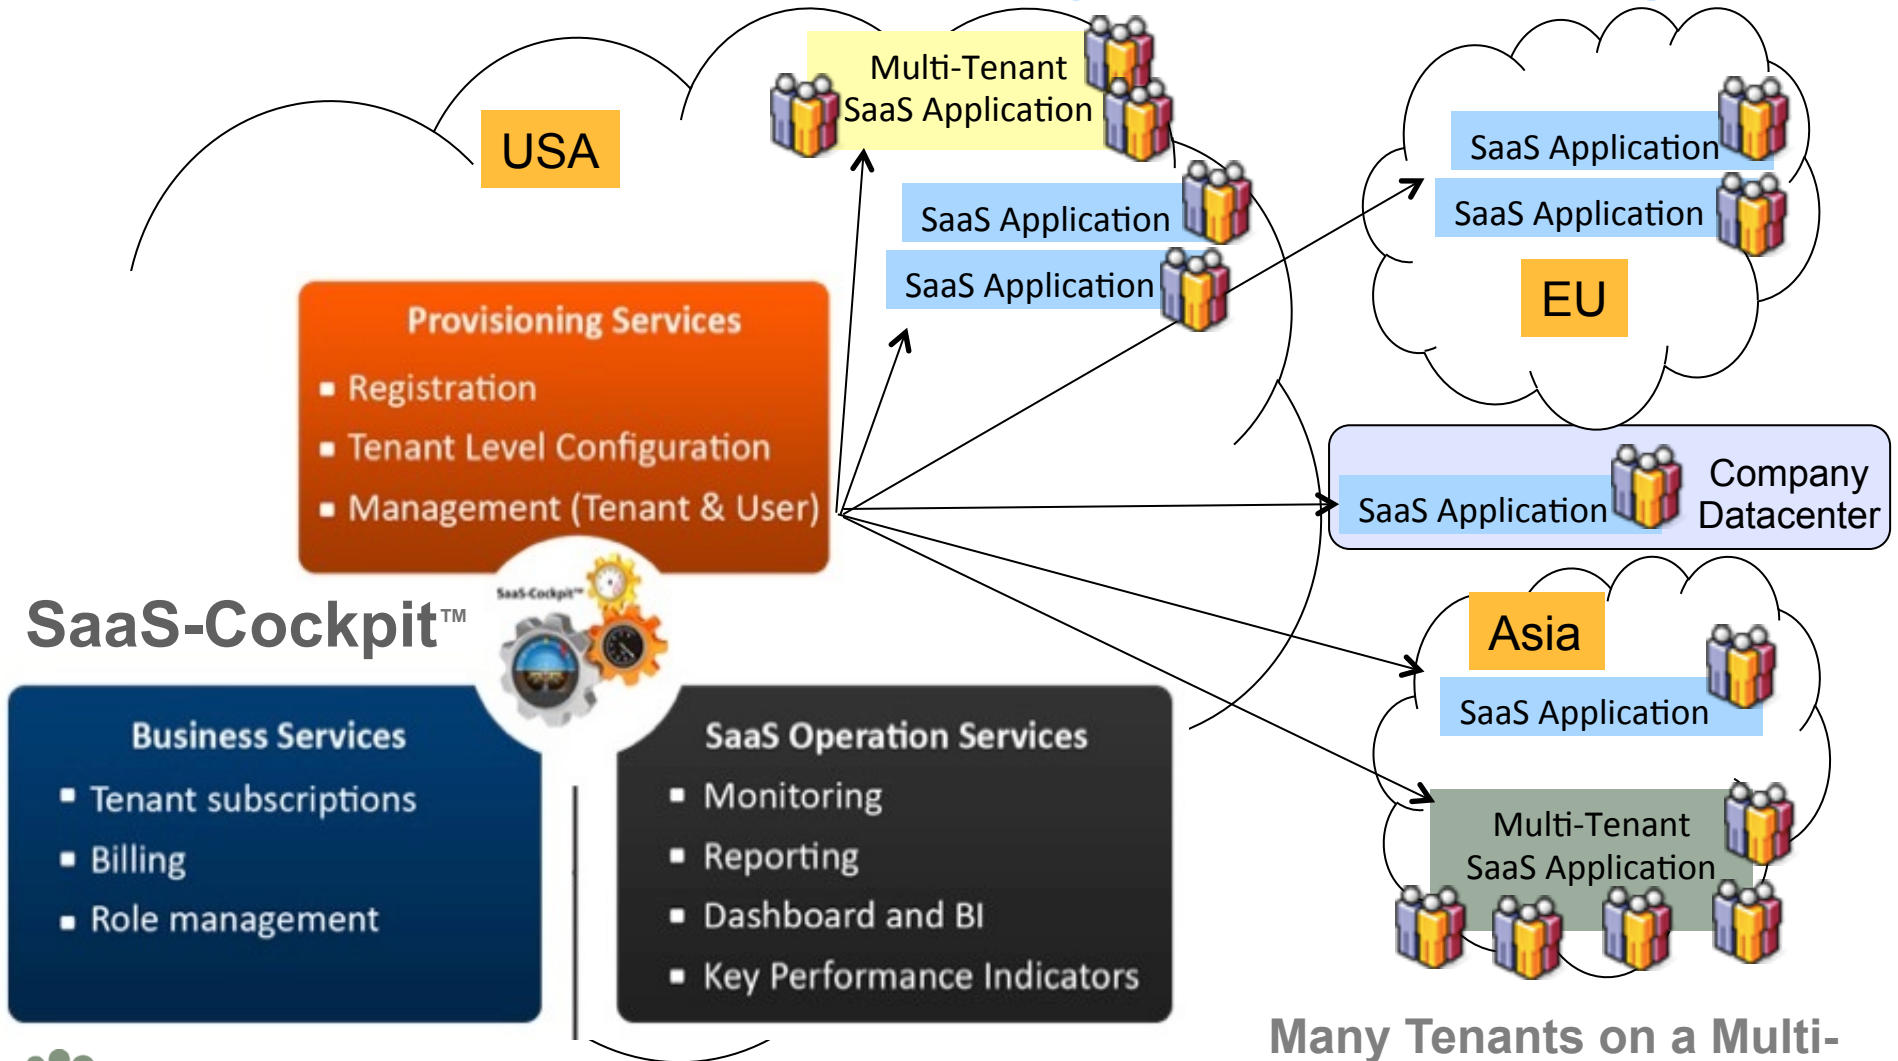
Multi-Tenant SaaS Application

USA

SaaS Application

SaaS Application

SaaS Application

SaaS Application

EU

Provisioning Services

- Registration
- Tenant Level Configuration
- Management (Tenant & User)

SaaS Application

Company Datacenter

SaaS-Cockpit™

SaaS-Cockpit™

Asia

SaaS Application

Business Services

- Tenant subscriptions
- Billing
- Role management

SaaS Operation Services

- Monitoring
- Reporting
- Dashboard and BI
- Key Performance Indicators

Multi-Tenant SaaS Application

Many Tenants on a Multi-